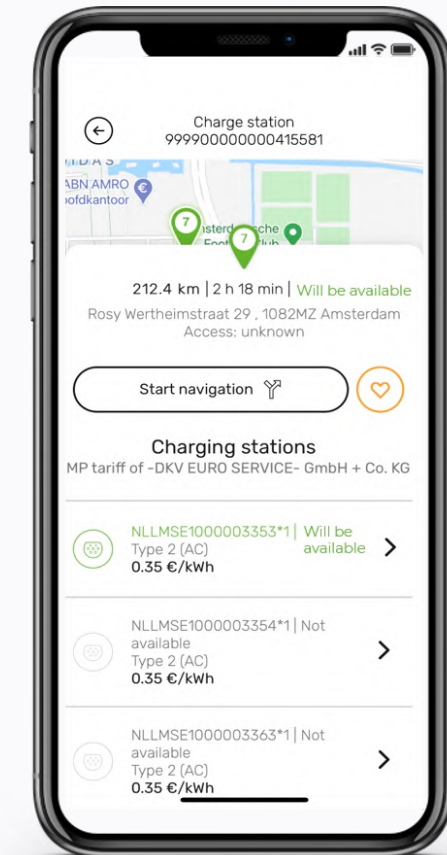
Charge station
999900000000415581

IDAS
ABN AMRO
oofdkantoor
7
nsterd sche
Foot lub
7

212.4 km | 2 h 18 min | Will be available
Rosy Wertheimstraat 29 , 1082MZ Amsterdam
Access: unknown

Start navigation

Charging stations
MP tariff of -DKV EURO SERVICE- GmbH + Co. KG

NLLMSE1000003353*1 | Will be available
Type 2 (AC)
0.35 €/kWh

NLLMSE1000003354*1 | Not available
Type 2 (AC)
0.35 €/kWh

NLLMSE1000003363*1 | Not available
Type 2 (AC)
0.35 €/kWh